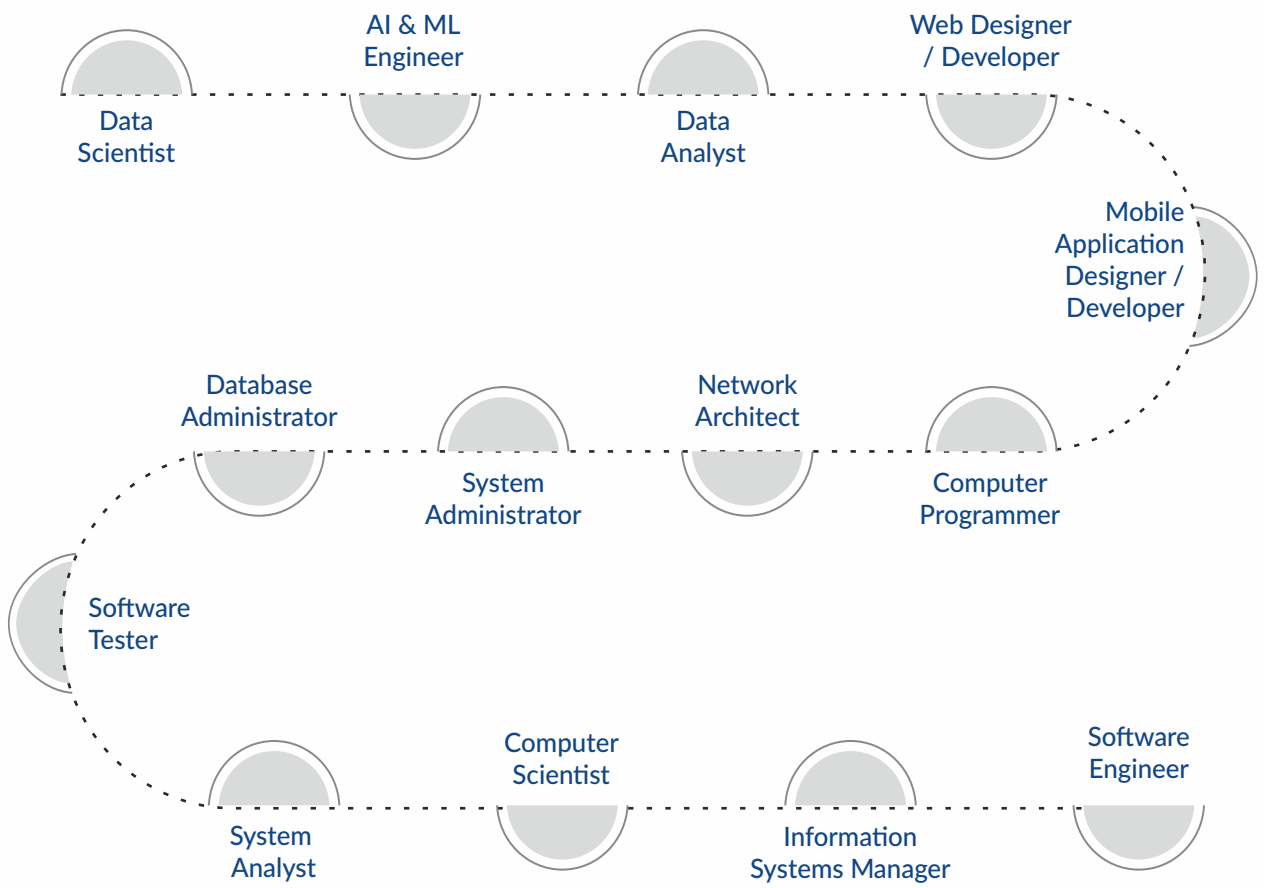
Data Scientist

AI & ML Engineer

Data Analyst

Web Designer / Developer

Mobile Application Designer / Developer

Computer Programmer

Network Architect

System Administrator

Database Administrator

Software Tester

System Analyst

Computer Scientist

Information Systems Manager

Software Engineer